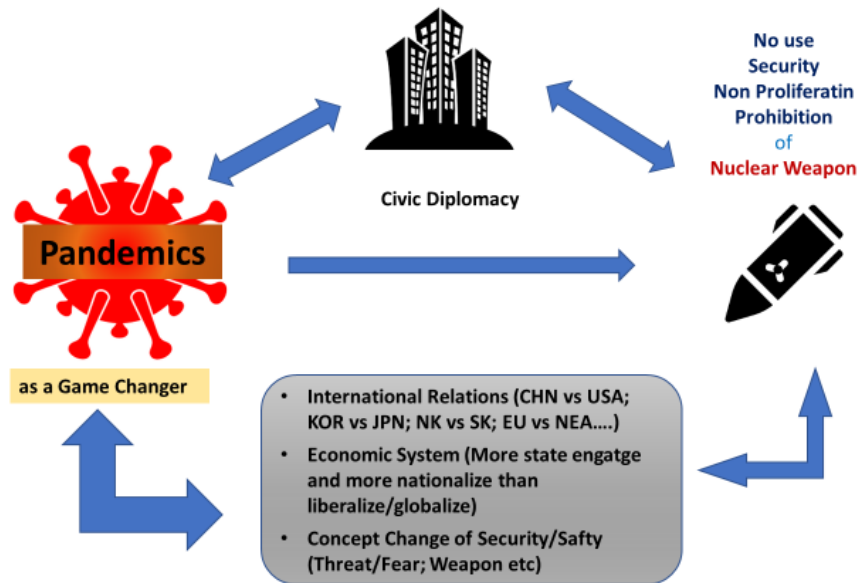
No use
Security
Non Proliferatin
Prohibition
of
Nuclear Weapon

Civic Diplomacy

Pandemics

as a Game Changer

- International Relations (CHN vs USA; KOR vs JPN; NK vs SK; EU vs NEA….)
- Economic System (More state engatge and more nationalize than liberalize/globalize)
- Concept Change of Security/Safty (Threat/Fear; Weapon etc)